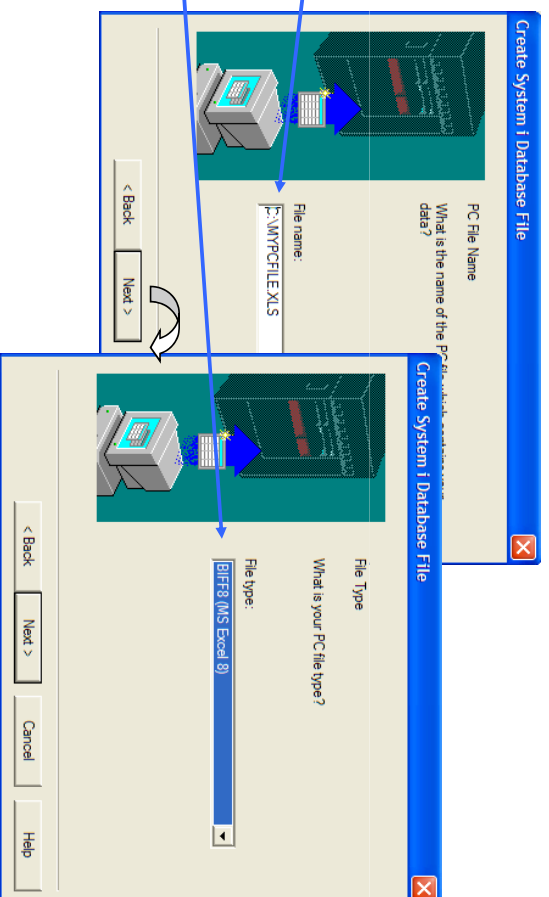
Create System i Database File

PC File Name

What is the name of the PC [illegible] data?

File name:

C:\MYPCFILE.XLS

< Back

Next >

Create System i Database File

File Type

What is your PC file type?

File type:

BIFF8 (MS Excel 8)

< Back

Next >

Cancel

Help